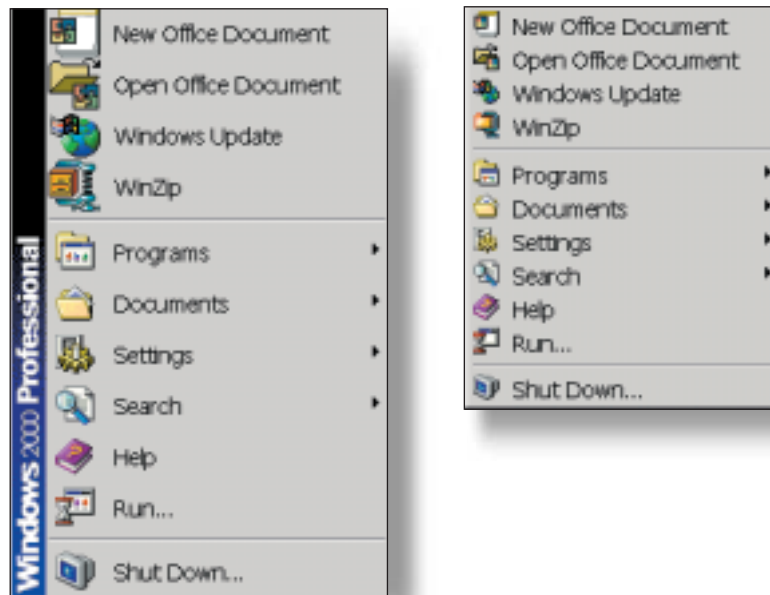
Windows 2000 Professional

New Office Document
Open Office Document
Windows Update
WinZip
Programs
Documents
Settings
Search
Help
Run...
Shut Down...

New Office Document
Open Office Document
Windows Update
WinZip
Programs
Documents
Settings
Search
Help
Run...
Shut Down...